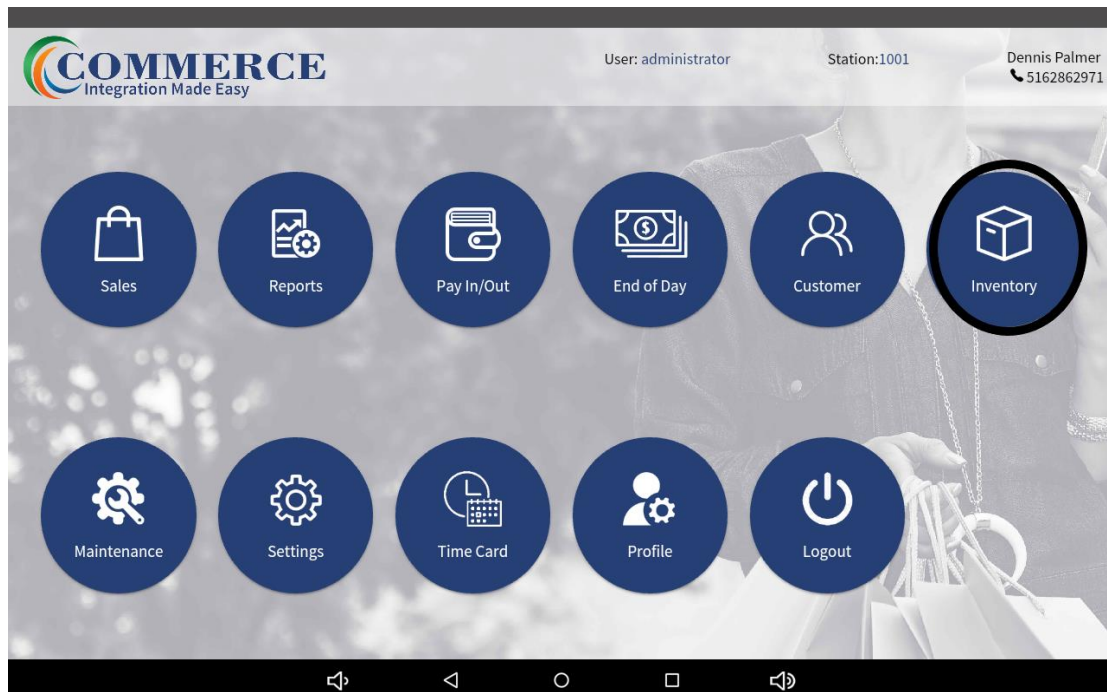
COMMERCE
Integration Made Easy

User: administrator

Station:1001

Dennis Palmer
5162862971

Sales

Reports

Pay In/Out

End of Day

Customer

Inventory

Maintenance

Settings

Time Card

Profile

Logout